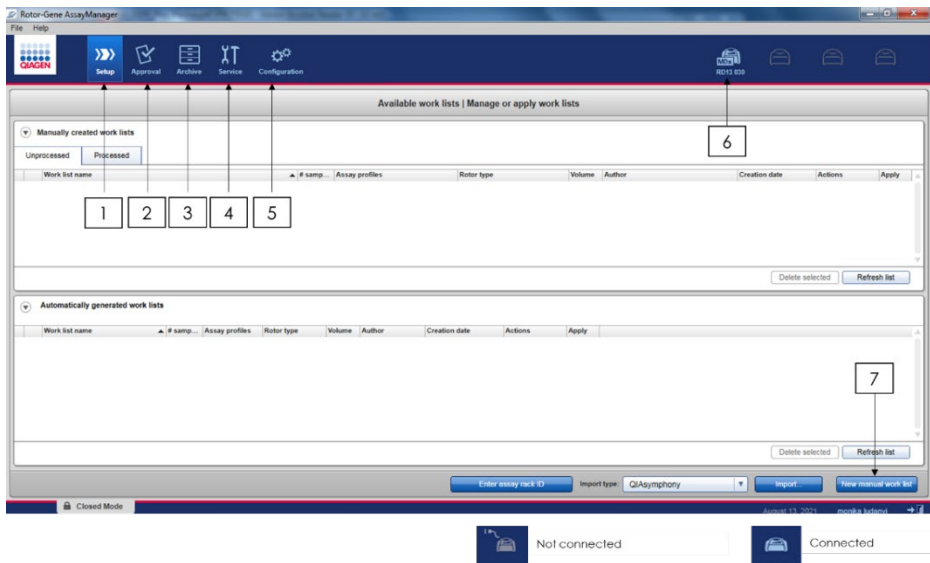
Rotor-Gene AssayManager
File Help
QIAGEN
Setup Approval Archive Service Configuration
RD13 039
Available work lists | Manage or apply work lists
Manually created work lists
Unprocessed Processed

| Work list name | # samp... | Assay profiles | Rotor type | Volume | Author | Creation date | Actions | Apply |
|---|---|---|---|---|---|---|---|---|

1 2 3 4 5
6
Delete selected Refresh list
Automatically generated work lists

| Work list name | # samp... | Assay profiles | Rotor type | Volume | Author | Creation date | Actions | Apply |
|---|---|---|---|---|---|---|---|---|

7
Delete selected Refresh list
Enter assay rack ID Import type: QIAsymphony Import... New manual work list
Closed Mode
August 13, 2021 monika ludanyi
Not connected
Connected